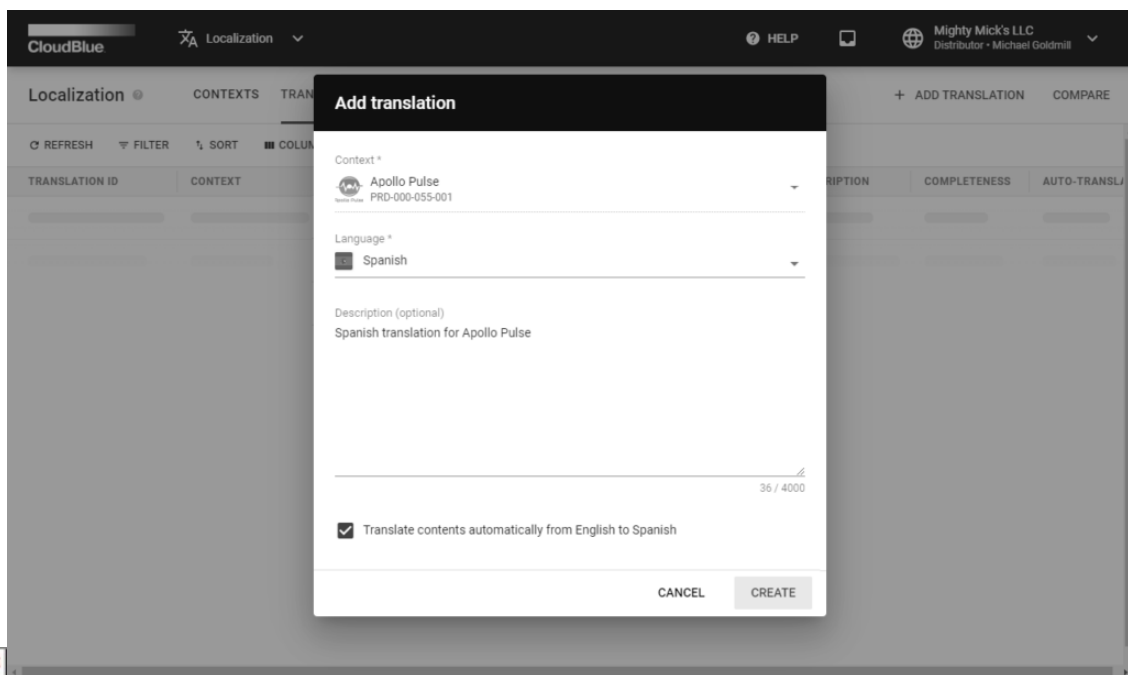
CloudBlue
Localization
HELP
Mighty Mick's LLC
Distributor • Michael Goldmill

Localization
CONTEXTS
TRAN
+ ADD TRANSLATION
COMPARE

REFRESH
FILTER
SORT
COLU

TRANSLATION ID
CONTEXT
RIPTION
COMPLETENESS
AUTO-TRANSL

Add translation

Context *
Apollo Pulse
PRD-000-055-001

Language *
Spanish

Description (optional)
Spanish translation for Apollo Pulse

36 / 4000

Translate contents automatically from English to Spanish

CANCEL
CREATE